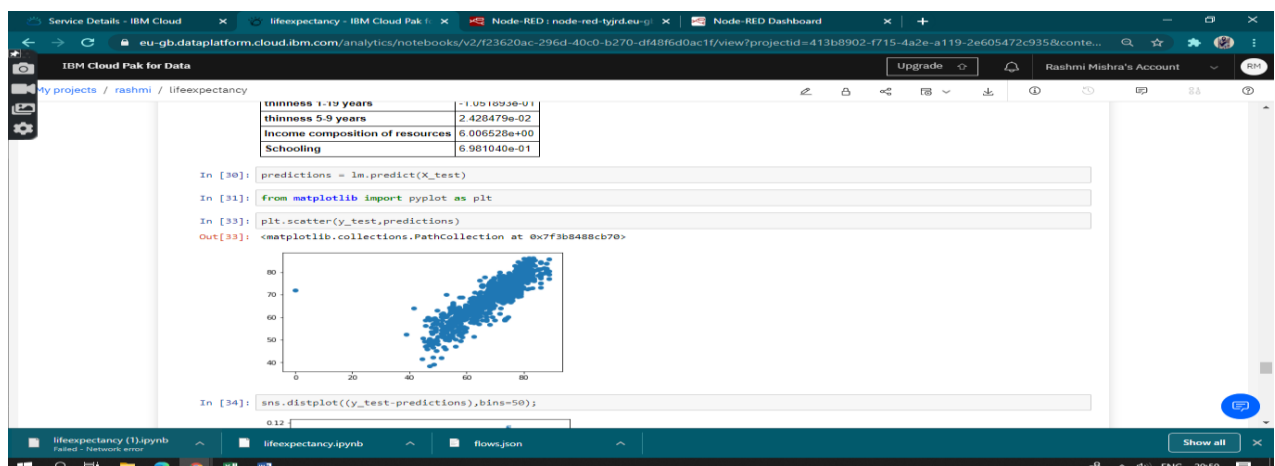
Service Details - IBM Cloud ×
lifeexpectancy - IBM Cloud Pak fo ×
Node-RED : node-red-tyjrd.eu-gb ×
Node-RED Dashboard ×
+

eu-gb.dataplatform.cloud.ibm.com/analytics/notebooks/v2/f23620ac-296d-40c0-b270-df48f6d0ac1f/view?projectid=413b8902-f715-4a2e-a119-2e605472c935&conte...

IBM Cloud Pak for Data
Upgrade
Rashmi Mishra's Account
RM

My projects / rashmi / lifeexpectancy

| thinness 1-19 years | -1.051893e-01 |
|---|---|
| thinness 5-9 years | 2.428479e-02 |
| Income composition of resources | 6.006528e+00 |
| Schooling | 6.981040e-01 |

In [30]: predictions = lm.predict(X_test)

In [31]: from matplotlib import pyplot as plt

In [33]: plt.scatter(y_test,predictions)

Out[33]: <matplotlib.collections.PathCollection at 0x7f3b8488cb70>

80
70
60
50
40
0 20 40 60 80

In [34]: sns.distplot((y_test-predictions),bins=50);

0.12

lifeexpectancy (1).ipynb
Failed - Network error
lifeexpectancy.ipynb
flows.json
Show all